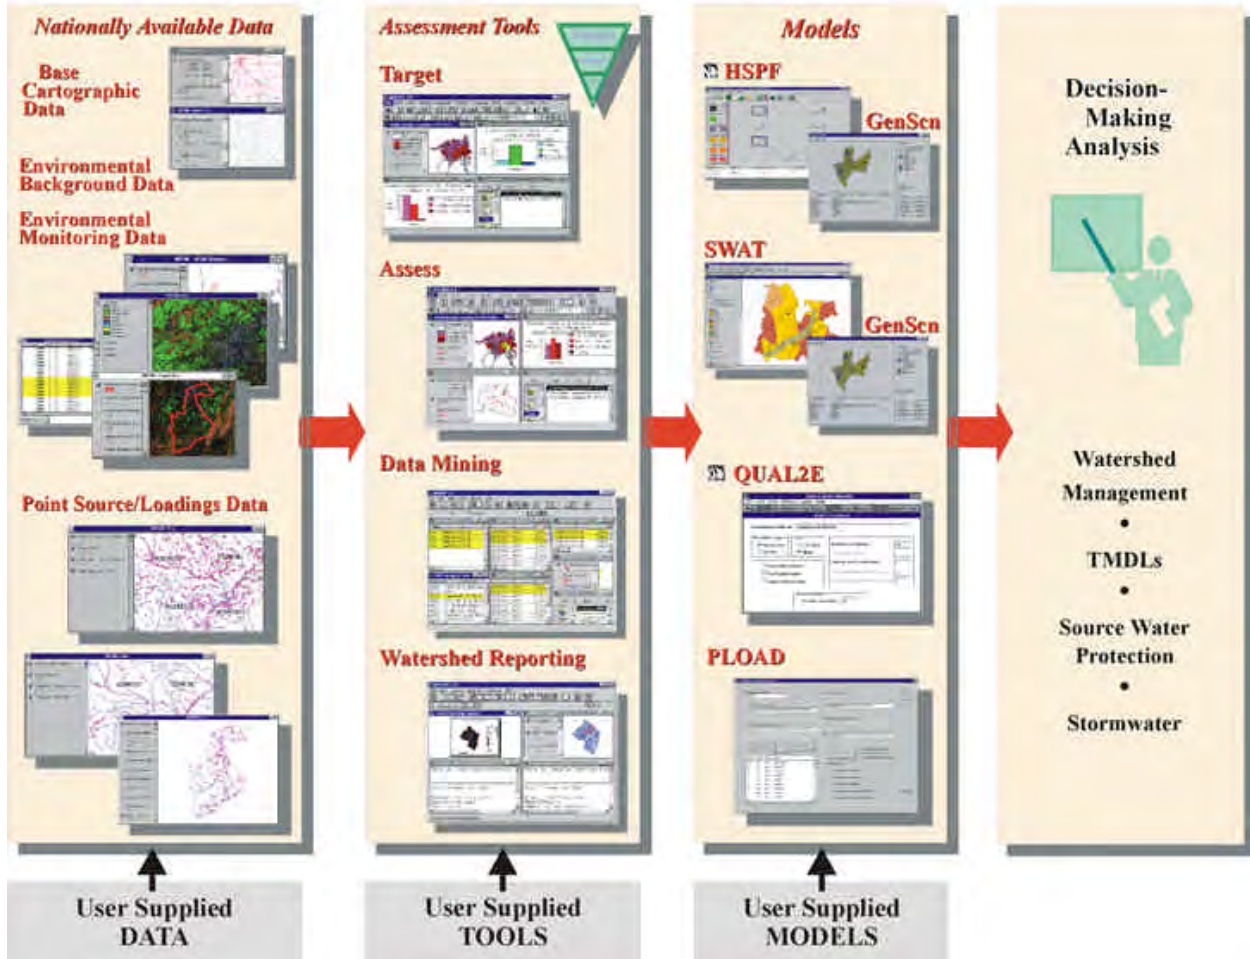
Nationally Available Data

Base Cartographic Data

Environmental Background Data

Environmental Monitoring Data

Point Source/Loadings Data

Assessment Tools

Target

Assess

Data Mining

Watershed Reporting

Models

HSPF

GenScn

SWAT

GenScn

QUAL2E

PLOAD

Decision-Making Analysis

Watershed Management

•

TMDLs

•

Source Water Protection

•

Stormwater

User Supplied DATA

User Supplied TOOLS

User Supplied MODELS